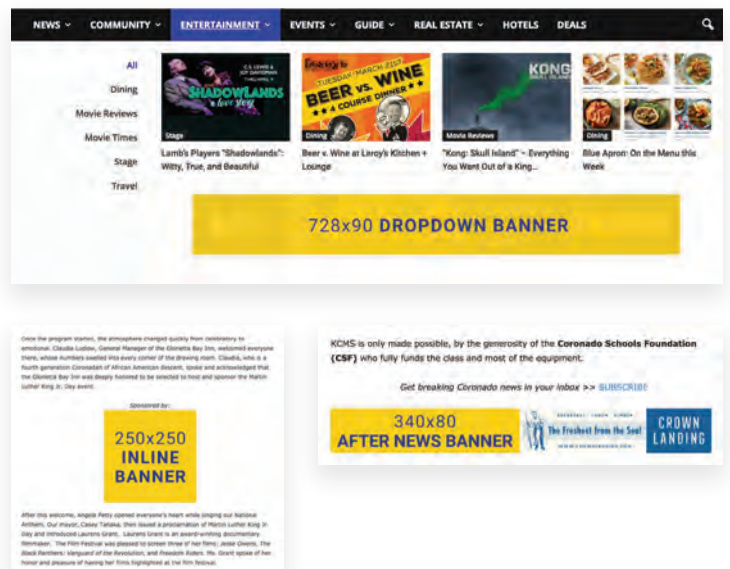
NEWS COMMUNITY ENTERTAINMENT EVENTS GUIDE REAL ESTATE HOTELS DEALS

All
Dining
Movie Reviews
Movie Times
Stage
Travel

C.S. LEWIS & JOY DAVIDMAN
SHADOWLANDS
a love story
Stage
Lamb's Players "Shadowlands": Witty, True, and Beautiful

Leroy's
TUESDAY MARCH 21ST
BEER vs. WINE
4 COURSE DINNER
Dining
Beer v. Wine at Leroy's Kitchen + Lounge

KONG SKULL ISLAND
Movie Reviews
"Kong: Skull Island" – Everything You Want Out of a King...

Dining
Blue Apron: On the Menu this Week

728x90 DROPDOWN BANNER

Once the program started, the atmosphere changed quickly from celebratory to emotional. Claudia Ludlow, General Manager of the Glorietta Bay Inn, welcomed everyone there, whose numbers swelled into every corner of the drawing room. Claudia, who is a fourth generation Coronadoan of African American descent, spoke and acknowledged that the Glorietta Bay Inn was deeply honored to be selected to host and sponsor the Martin Luther King Jr. Day event.

Sponsored by:

250x250 INLINE BANNER

After this welcome, Angela Petty opened everyone's heart while singing our National Anthem. Our mayor, Casey Tanaka, then issued a proclamation of Martin Luther King Jr. Day and introduced Laurens Grant. Laurens Grant is an award-winning documentary filmmaker. The Film Festival was pleased to screen three of her films: Jesse Owens, The Black Panthers: Vanguard of the Revolution, and Freedom Riders. Ms. Grant spoke of her honor and pleasure of having her films highlighted at the film festival.

KCMS is only made possible, by the generosity of the Coronado Schools Foundation (CSF) who fully funds the class and most of the equipment.

Get breaking Coronado news in your inbox >> SUBSCRIBE

340x80 AFTER NEWS BANNER

BREAKFAST · LUNCH · DINNER
The Freshest from the Sea!
CROWN LANDING